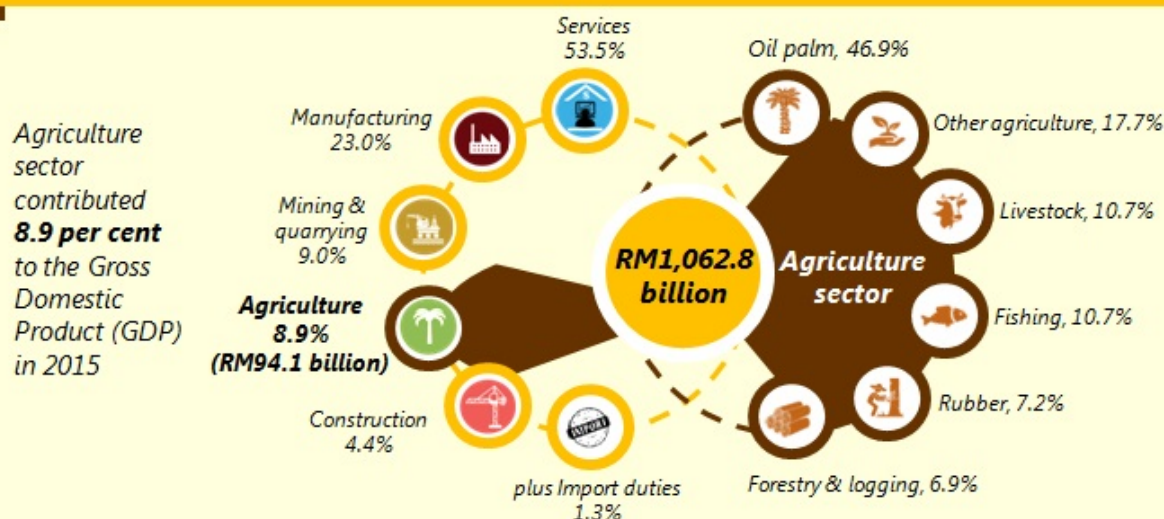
Agriculture sector contributed **8.9 per cent** to the Gross Domestic Product (GDP) in 2015

Services
53.5%

Manufacturing
23.0%

Mining & quarrying
9.0%

**Agriculture**
**8.9%**
**(RM94.1 billion)**

Construction
4.4%

IMPORT

plus Import duties
1.3%

**RM1,062.8 billion**

**Agriculture sector**

Oil palm, 46.9%

Other agriculture, 17.7%

Livestock, 10.7%

Fishing, 10.7%

Rubber, 7.2%

Forestry & logging, 6.9%